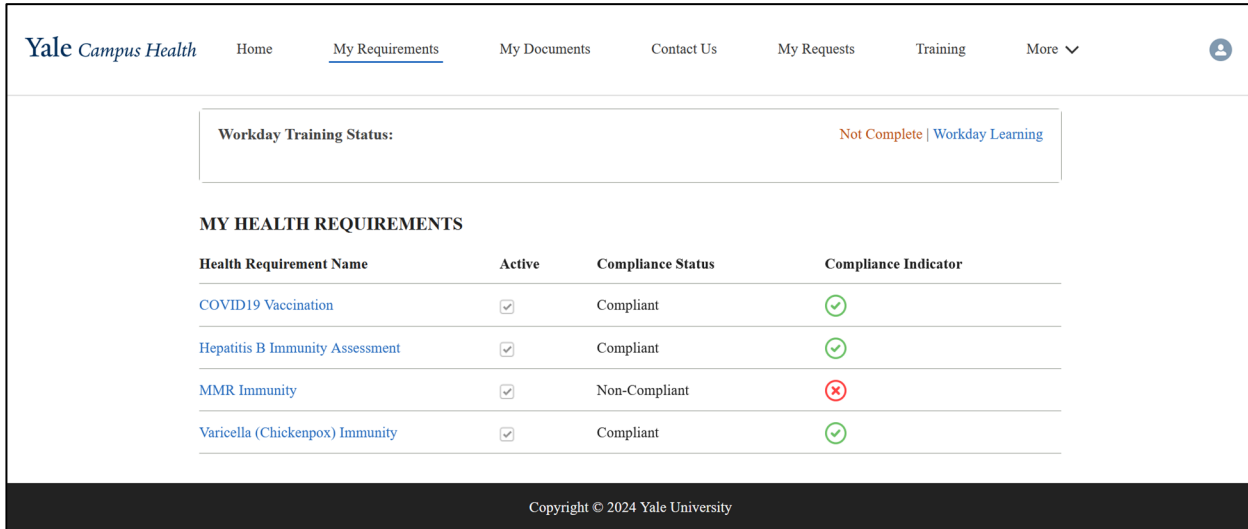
Yale Campus Health Home My Requirements My Documents Contact Us My Requests Training More

Workday Training Status: Not Complete | Workday Learning

MY HEALTH REQUIREMENTS

| Health Requirement Name | Active | Compliance Status | Compliance Indicator |
|---|---|---|---|
| COVID19 Vaccination | ✓ | Compliant | ✓ |
| Hepatitis B Immunity Assessment | ✓ | Compliant | ✓ |
| MMR Immunity | ✓ | Non-Compliant | ✗ |
| Varicella (Chickenpox) Immunity | ✓ | Compliant | ✓ |

Copyright © 2024 Yale University